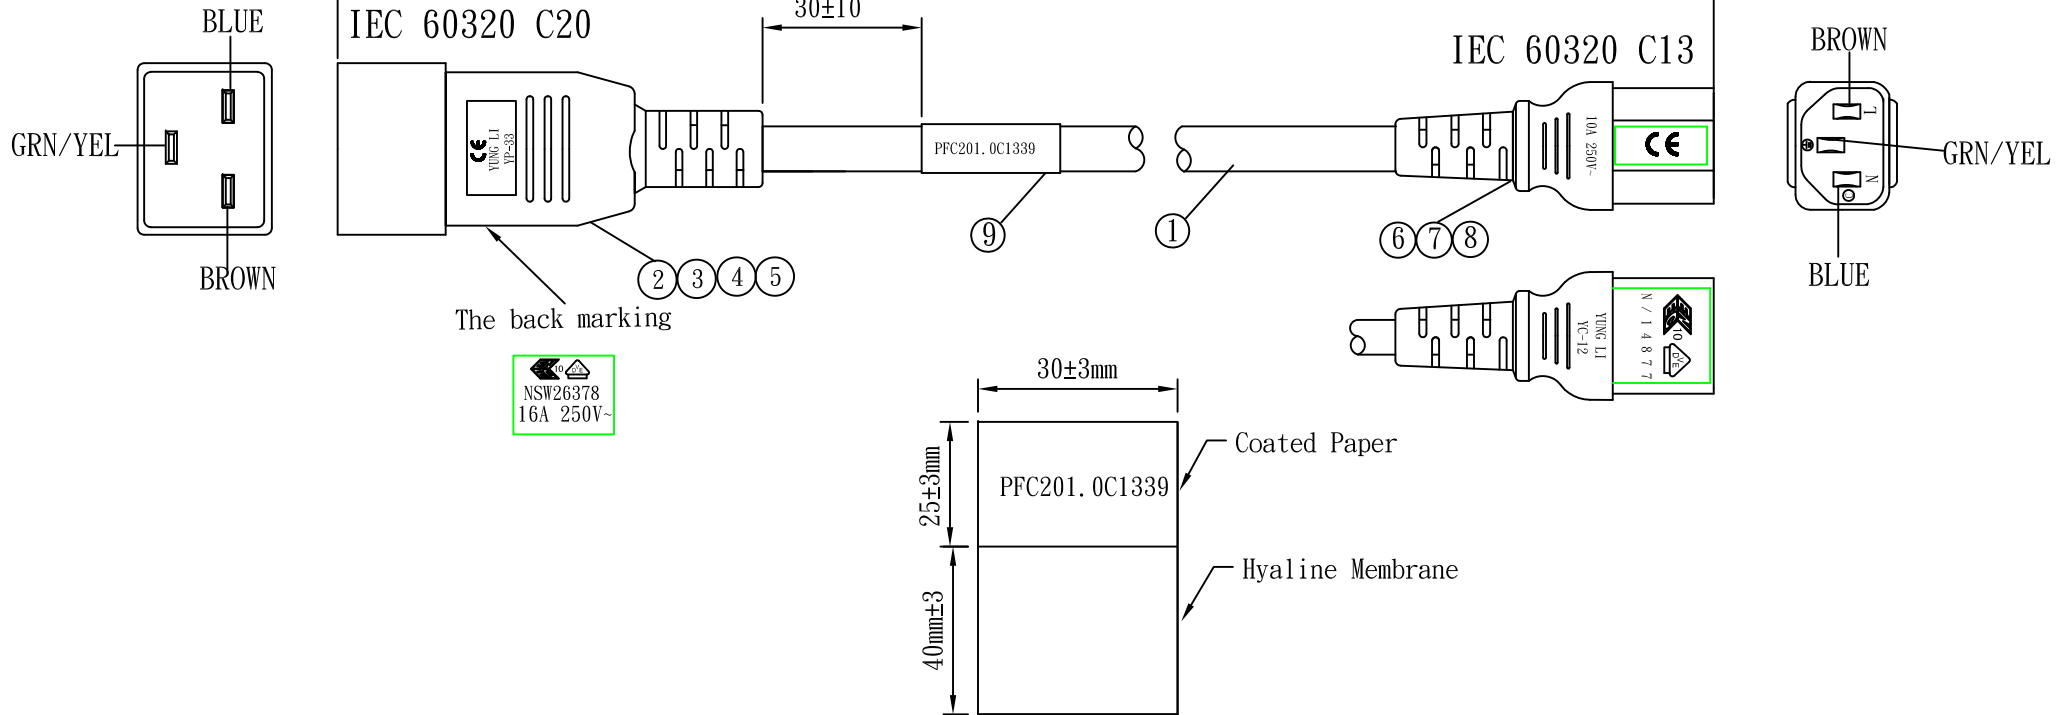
BLUE
GRN/YEL
BROWN
IEC 60320 C20
30±10
CE
YUNG LI
YP-33
PFC201.0C1339
9
1
2 3 4 5
The back marking
10
NSW26378
16A 250V~
IEC 60320 C13
10A 250V~
CE
6 7 8
BROWN
L
GRN/YEL
N
BLUE
YUNG LI
YC-12
N/14877
10
30±3mm
25±3mm
PFC201.0C1339
Coated Paper
40mm±3
Hyaline Membrane